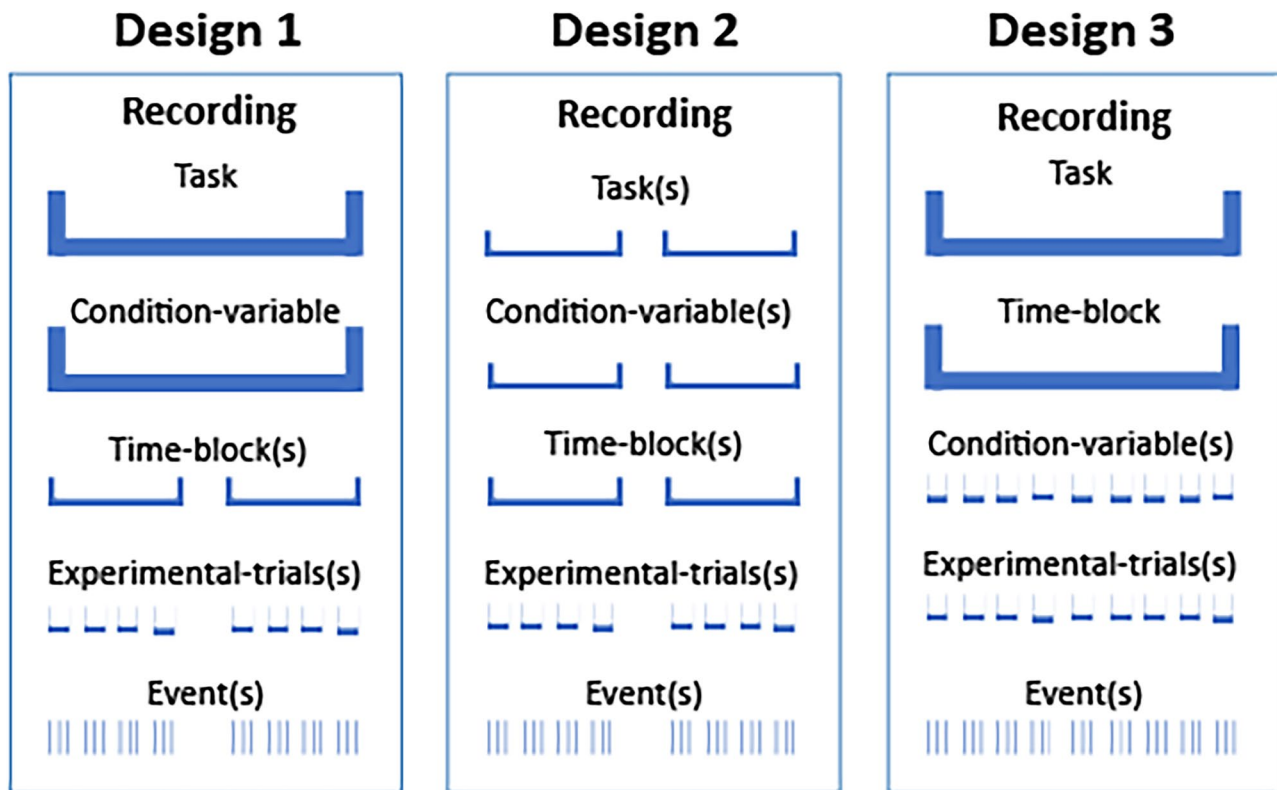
Design 1

Recording

Task

Condition-variable

Time-block(s)

Experimental-trials(s)

Event(s)

Design 2

Recording

Task(s)

Condition-variable(s)

Time-block(s)

Experimental-trials(s)

Event(s)

Design 3

Recording

Task

Time-block

Condition-variable(s)

Experimental-trials(s)

Event(s)